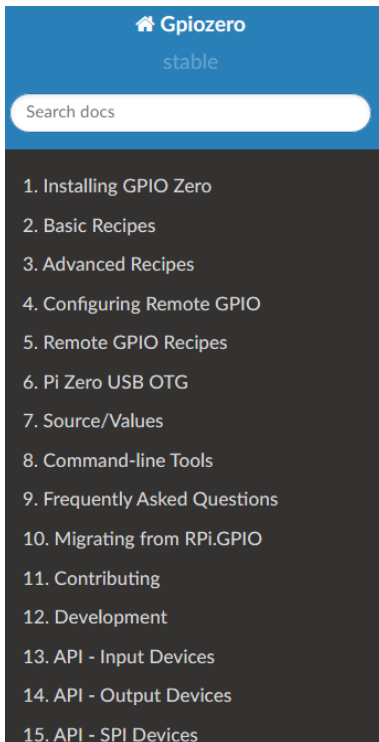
Gpiozero
stable

Search docs

1. Installing GPIO Zero
2. Basic Recipes
3. Advanced Recipes
4. Configuring Remote GPIO
5. Remote GPIO Recipes
6. Pi Zero USB OTG
7. Source/Values
8. Command-line Tools
9. Frequently Asked Questions
10. Migrating from RPi.GPIO
11. Contributing
12. Development
13. API - Input Devices
14. API - Output Devices
15. API - SPI Devices